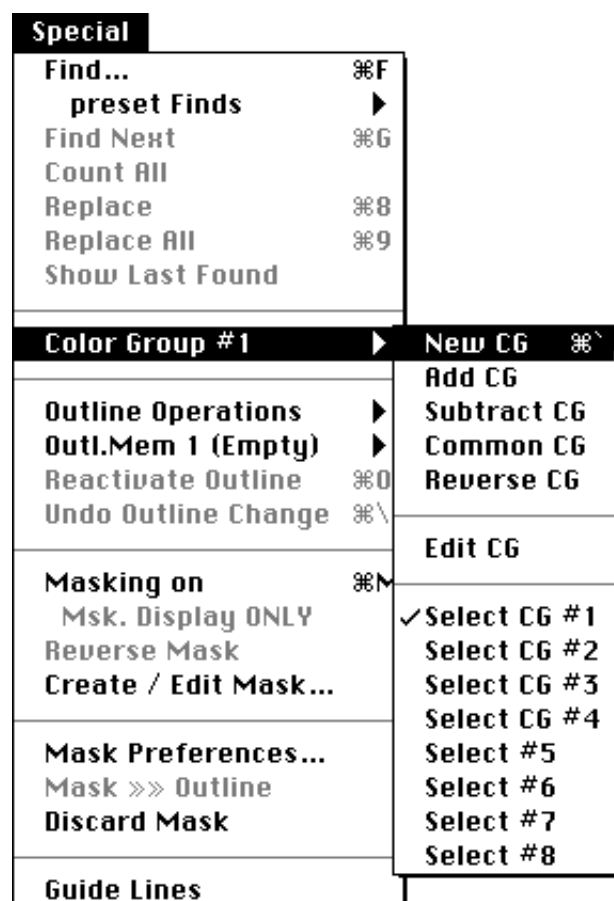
Special
Find... ⌘F
preset Finds ▶
Find Next ⌘G
Count All
Replace ⌘8
Replace All ⌘9
Show Last Found

Color Group #1 ▶

Outline Operations ▶
Outl.Mem 1 (Empty) ▶
Reactivate Outline ⌘0
Undo Outline Change ⌘\

Masking on ⌘M
Msk. Display ONLY
Reverse Mask
Create / Edit Mask...

Mask Preferences...
Mask »» Outline
Discard Mask

Guide Lines

New CG ⌘`
Add CG
Subtract CG
Common CG
Reverse CG

Edit CG

✓Select CG #1
Select CG #2
Select CG #3
Select CG #4
Select #5
Select #6
Select #7
Select #8